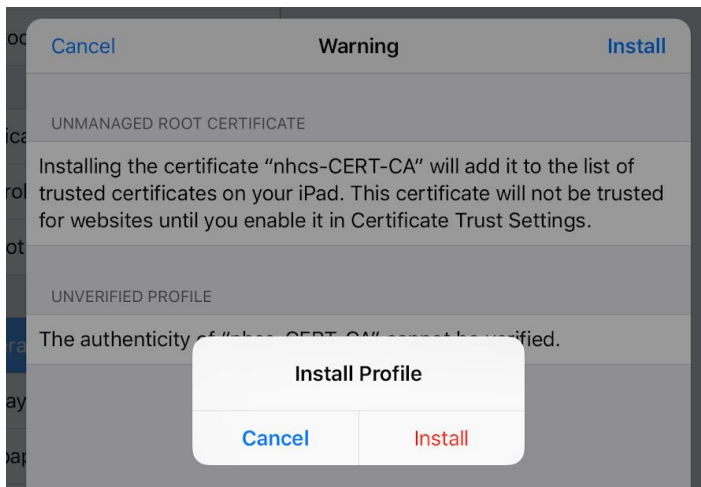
oo
ica
rol
ot
era
ay
pa

Cancel Warning Install

UNMANAGED ROOT CERTIFICATE

Installing the certificate “nhcs-CERT-CA” will add it to the list of trusted certificates on your iPad. This certificate will not be trusted for websites until you enable it in Certificate Trust Settings.

UNVERIFIED PROFILE

The authenticity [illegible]ified.

Install Profile

Cancel Install